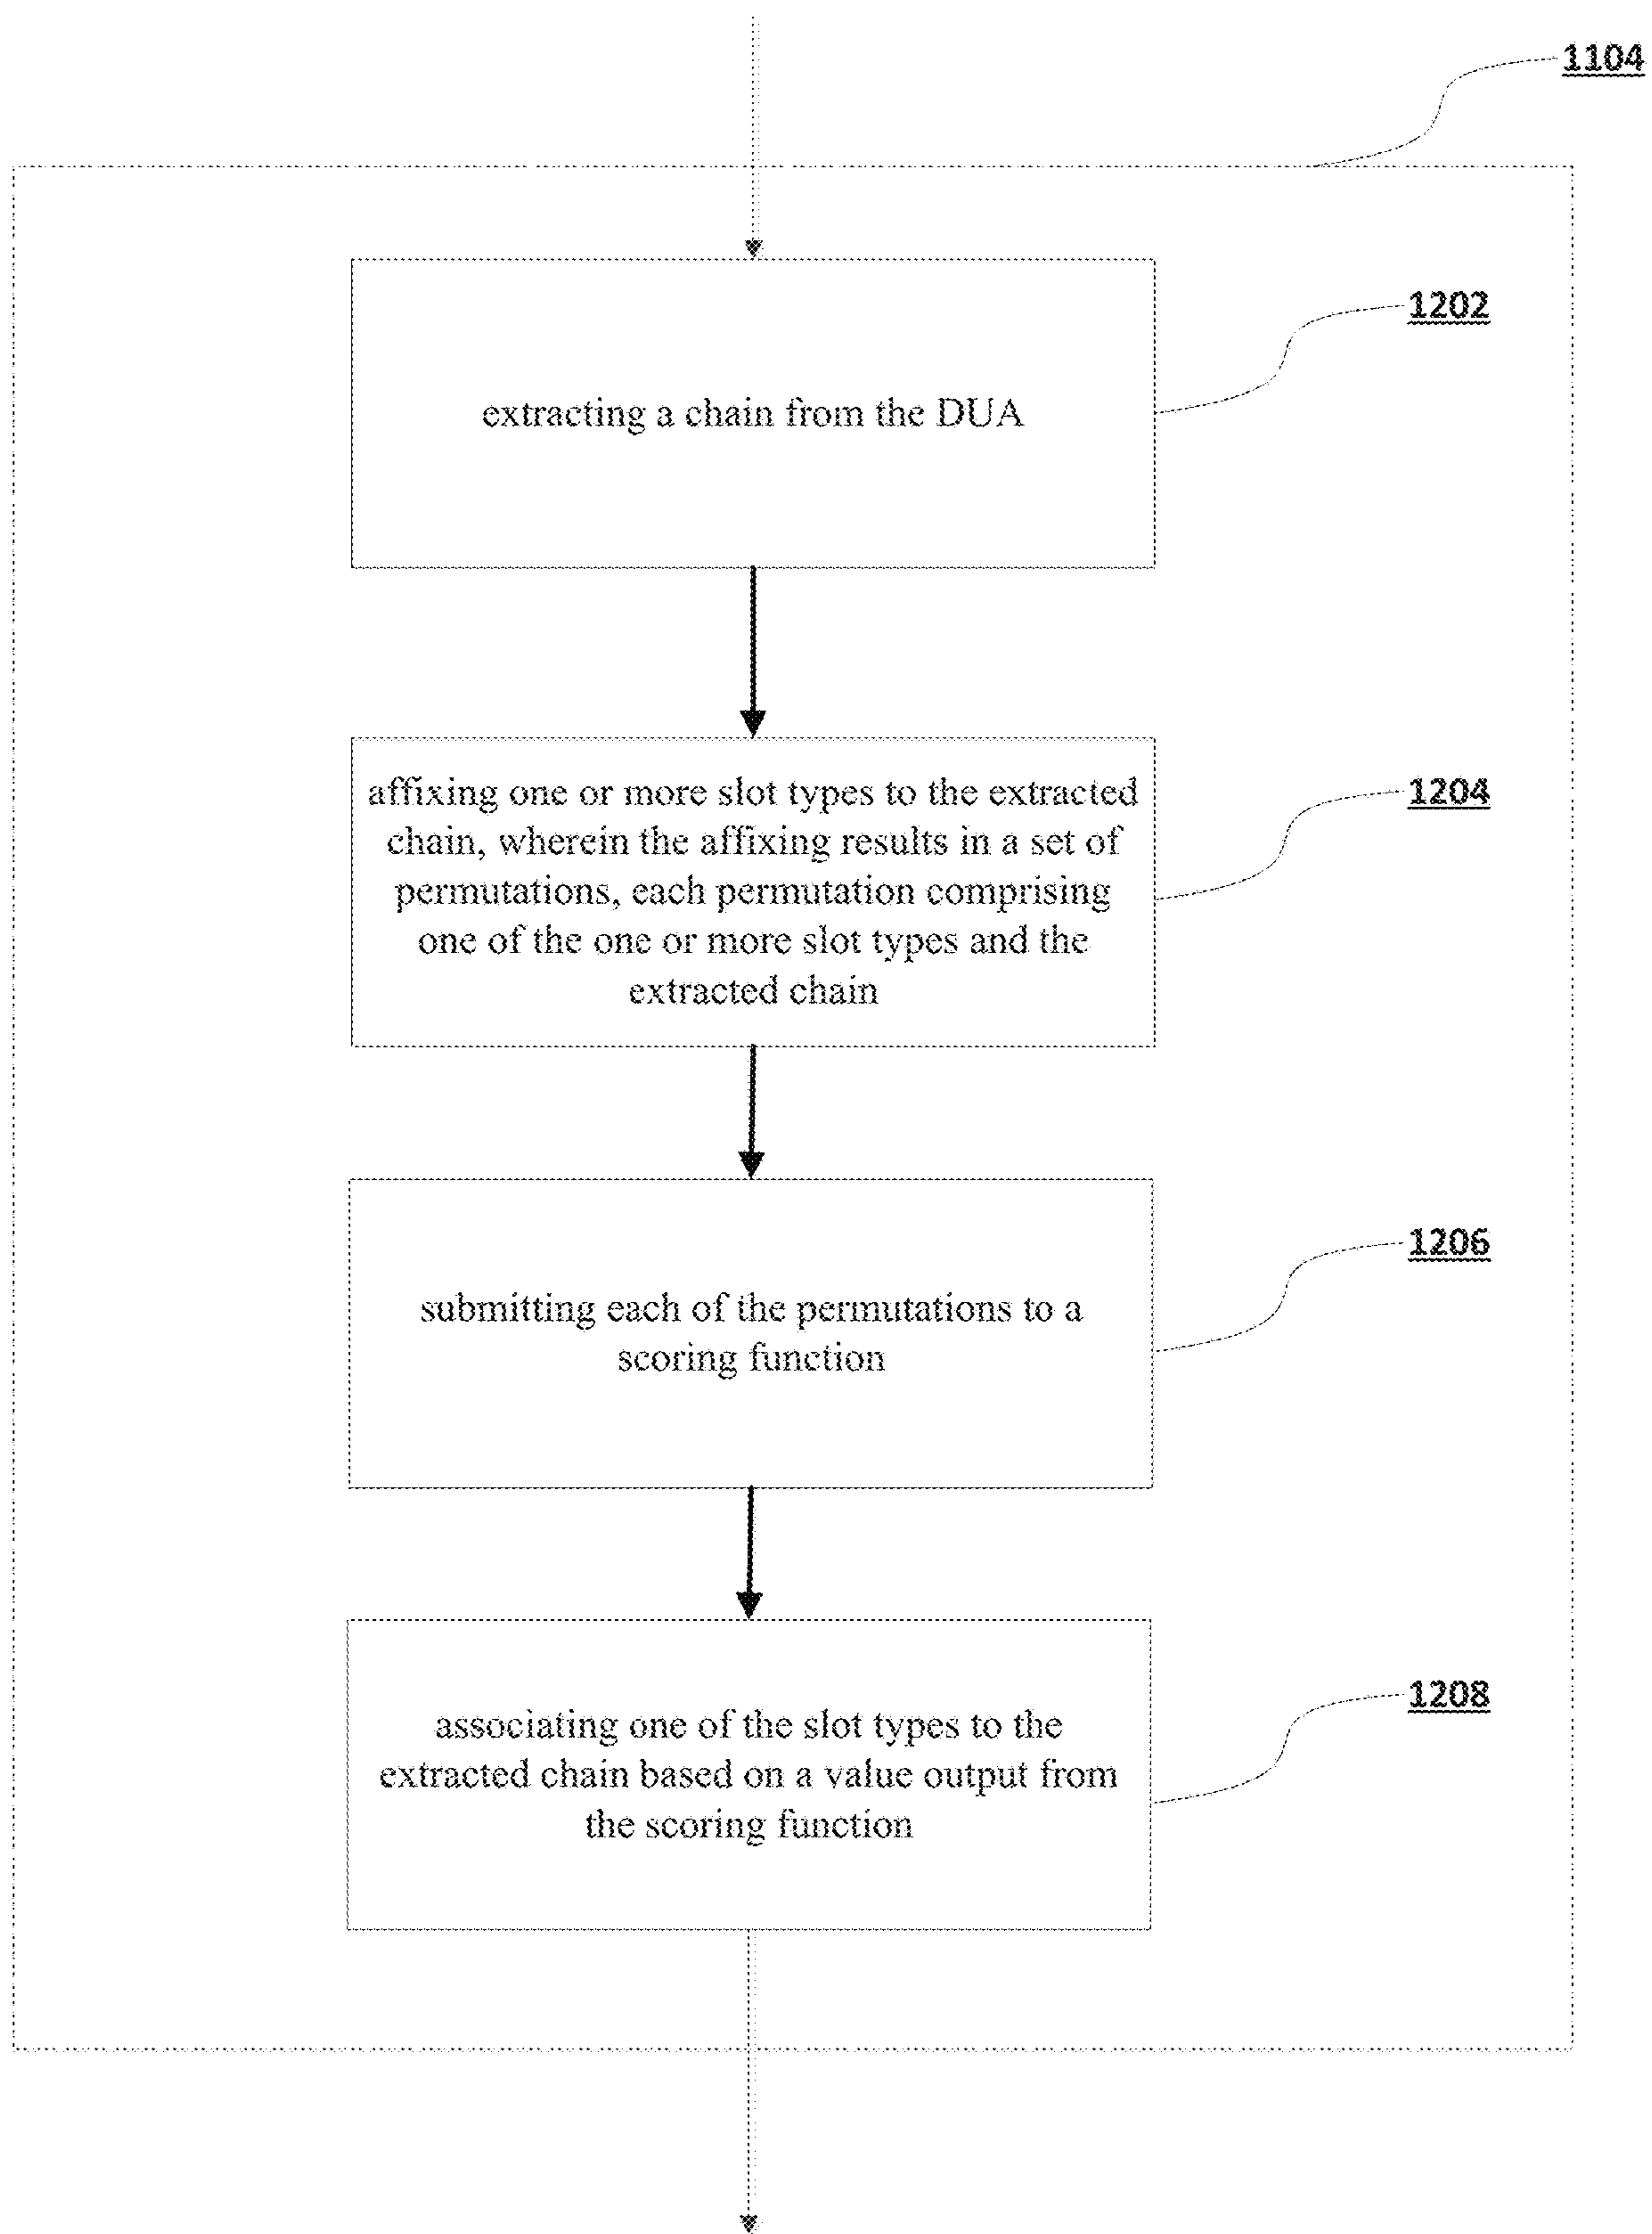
1104

extracting a chain from the DUA

1202

affixing one or more slot types to the extracted chain, wherein the affixing results in a set of permutations, each permutation comprising one of the one or more slot types and the extracted chain

1204

submitting each of the permutations to a scoring function

1206

associating one of the slot types to the extracted chain based on a value output from the scoring function

1208